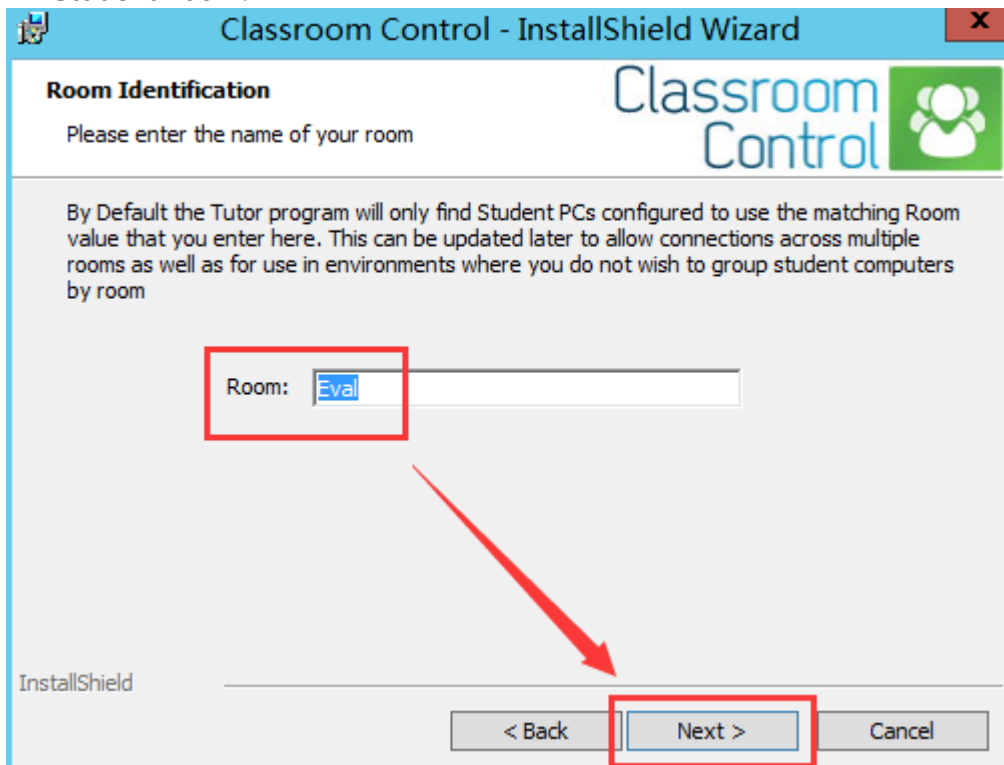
Classroom Control - InstallShield Wizard

x

Room Identification

Please enter the name of your room

Classroom Control

By Default the Tutor program will only find Student PCs configured to use the matching Room value that you enter here. This can be updated later to allow connections across multiple rooms as well as for use in environments where you do not wish to group student computers by room

Room: Eval

InstallShield

< Back

Next >

Cancel